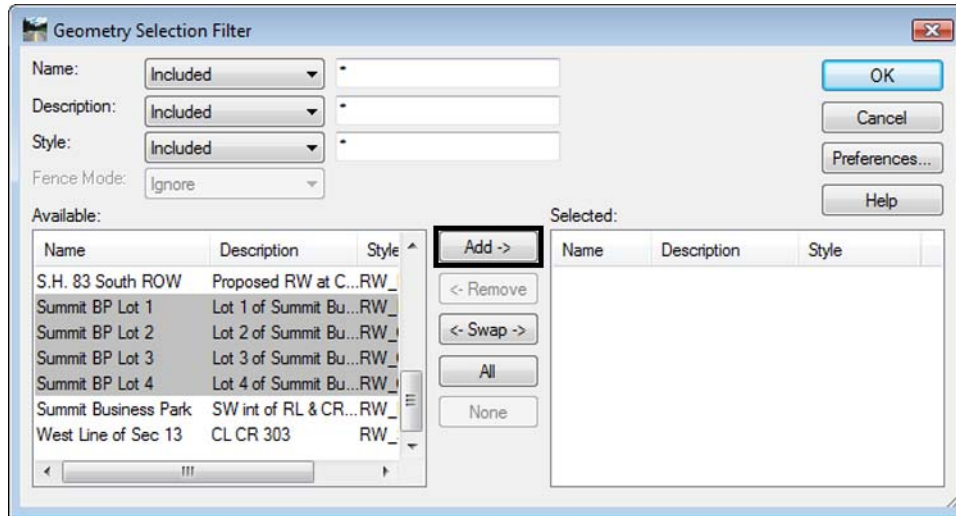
Geometry Selection Filter

Name: Included *
Description: Included *
Style: Included *
Fence Mode: Ignore

OK
Cancel
Preferences...
Help

Available:

| Name | Description | Style |
|---|---|---|
| S.H. 83 South ROW | Proposed RW at C... | RW_ |
| Summit BP Lot 1 | Lot 1 of Summit Bu... | RW_ |
| Summit BP Lot 2 | Lot 2 of Summit Bu... | RW_ |
| Summit BP Lot 3 | Lot 3 of Summit Bu... | RW_ |
| Summit BP Lot 4 | Lot 4 of Summit Bu... | RW_ |
| Summit Business Park | SW int of RL & CR... | RW_ |
| West Line of Sec 13 | CL CR 303 | RW_ |

Add ->
<- Remove
<- Swap ->
All
None

Selected:

| Name | Description | Style |
|---|---|---|